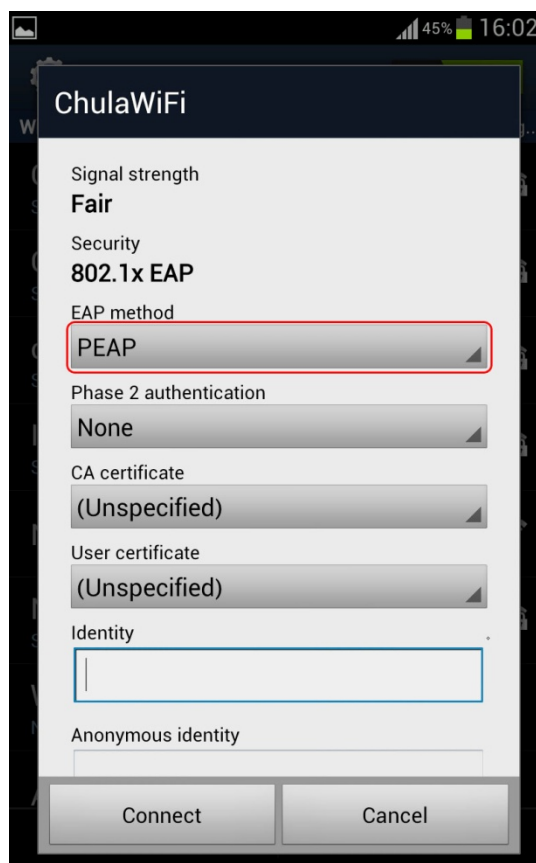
45% 16:02

ChulaWiFi

Signal strength
Fair

Security
802.1x EAP

EAP method
PEAP

Phase 2 authentication
None

CA certificate
(Unspecified)

User certificate
(Unspecified)

Identity

Anonymous identity

Connect
Cancel